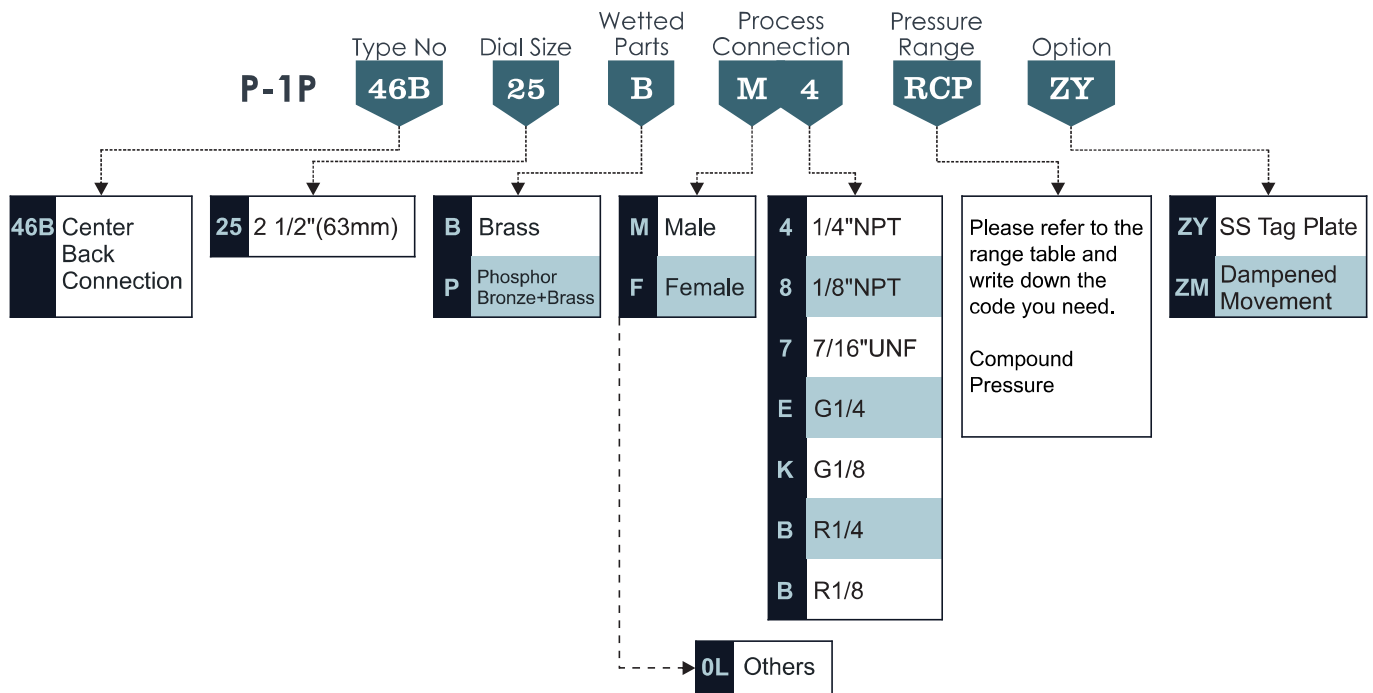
P-1P

Type No
46B

Dial Size
25

Wetted Parts
B

Process Connection
M 4

Pressure Range
RCP

Option
ZY

| 46B | Center Back Connection |
|---|---|

| 25 | 2 1/2"(63mm) |
|---|---|

| B | Brass |
|---|---|
| P | Phosphor Bronze+Brass |

| M | Male |
|---|---|
| F | Female |

| 4 | 1/4"NPT |
|---|---|
| 8 | 1/8"NPT |
| 7 | 7/16"UNF |
| E | G1/4 |
| K | G1/8 |
| B | R1/4 |
| B | R1/8 |

Please refer to the range table and write down the code you need.

Compound Pressure

| ZY | SS Tag Plate |
|---|---|
| ZM | Dampened Movement |

| 0L | Others |
|---|---|